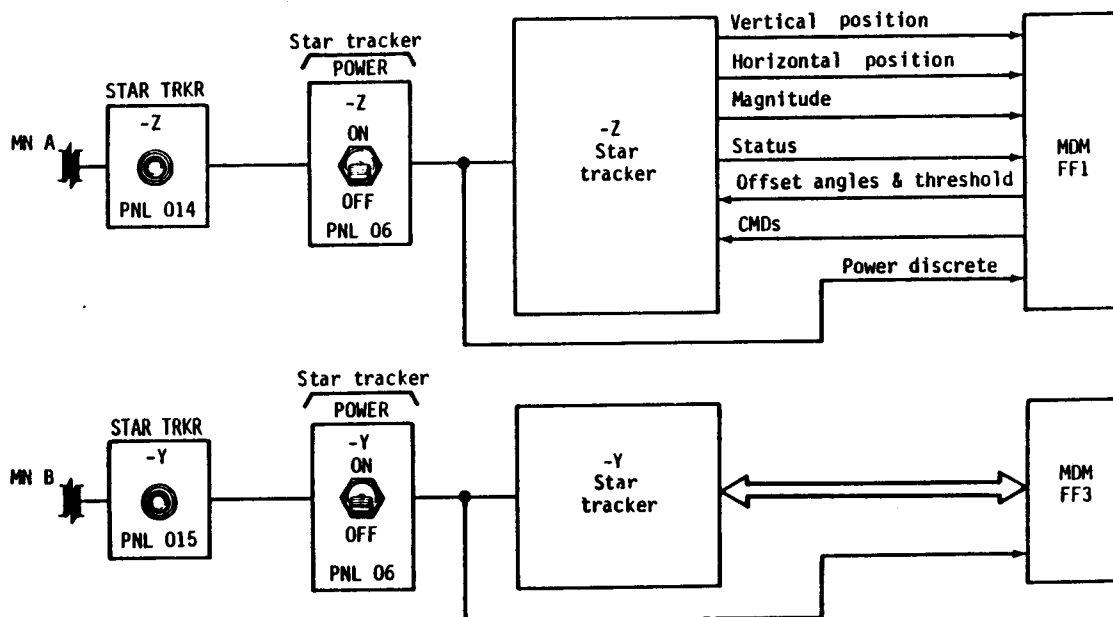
MN A

STAR TRKR
-Z
PNL 014

Star tracker
POWER
-Z
ON
OFF
PNL 06

-Z
Star
tracker

Vertical position
Horizontal position
Magnitude
Status
Offset angles & threshold
CMDs
Power discrete

MDM
FF1

MN B

STAR TRKR
-Y
PNL 015

Star tracker
POWER
-Y
ON
OFF
PNL 06

-Y
Star
tracker

MDM
FF3